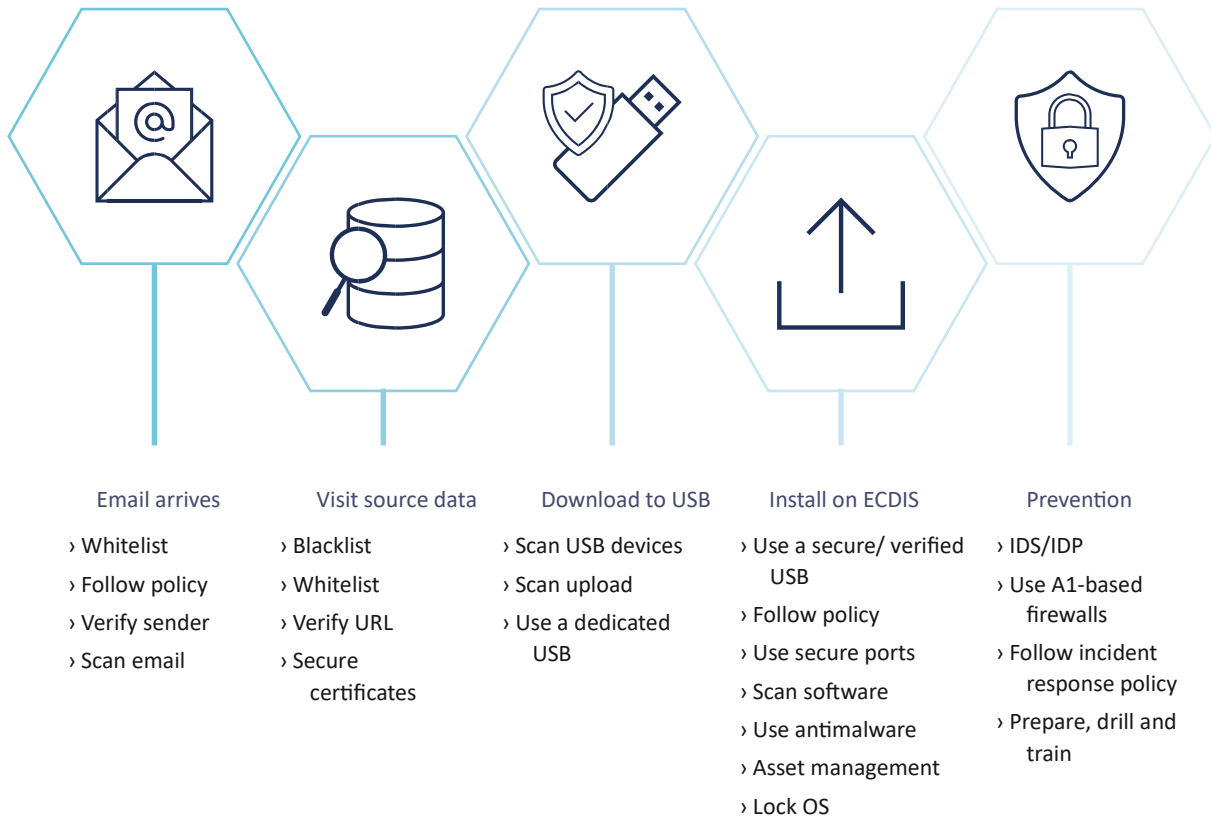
Email arrives
› Whitelist
› Follow policy
› Verify sender
› Scan email

Visit source data
› Blacklist
› Whitelist
› Verify URL
› Secure certificates

Download to USB
› Scan USB devices
› Scan upload
› Use a dedicated USB

Install on ECDIS
› Use a secure/ verified USB
› Follow policy
› Use secure ports
› Scan software
› Use antimalware
› Asset management
› Lock OS

Prevention
› IDS/IDP
› Use A1-based firewalls
› Follow incident response policy
› Prepare, drill and train